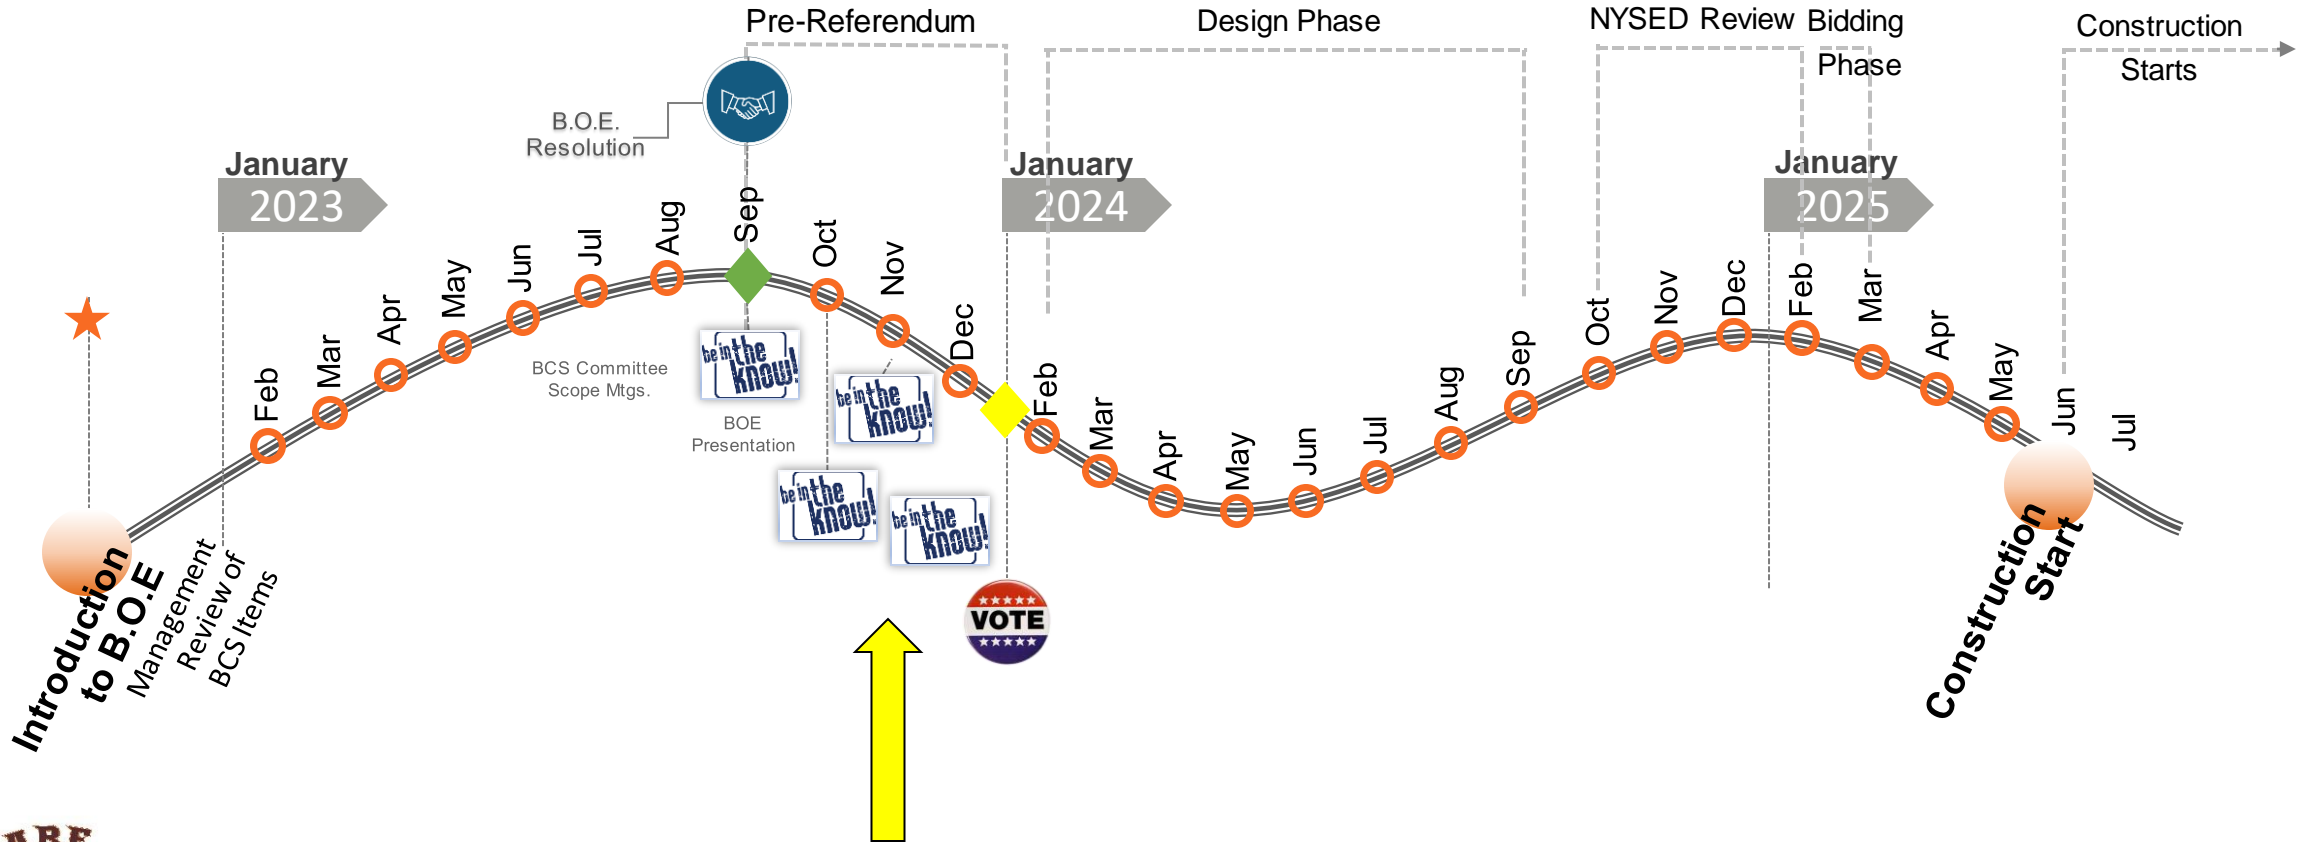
Pre-Referendum

Design Phase

NYSED Review

Bidding Phase

Construction Starts

B.O.E. Resolution

January 2023

January 2024

January 2025

Feb
Mar
Apr
May
Jun
Jul
Aug
Sep
Oct
Nov
Dec
Feb
Mar
Apr
May
Jun
Jul
Aug
Sep
Oct
Nov
Dec
Feb
Mar
Apr
May
Jun
Jul

BCS Committee Scope Mtgs.

be in the know!

BOE Presentation

be in the know!

be in the know!

be in the know!

VOTE

Introduction to B.O.E

Management Review of BCS Items

Construction Start

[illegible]